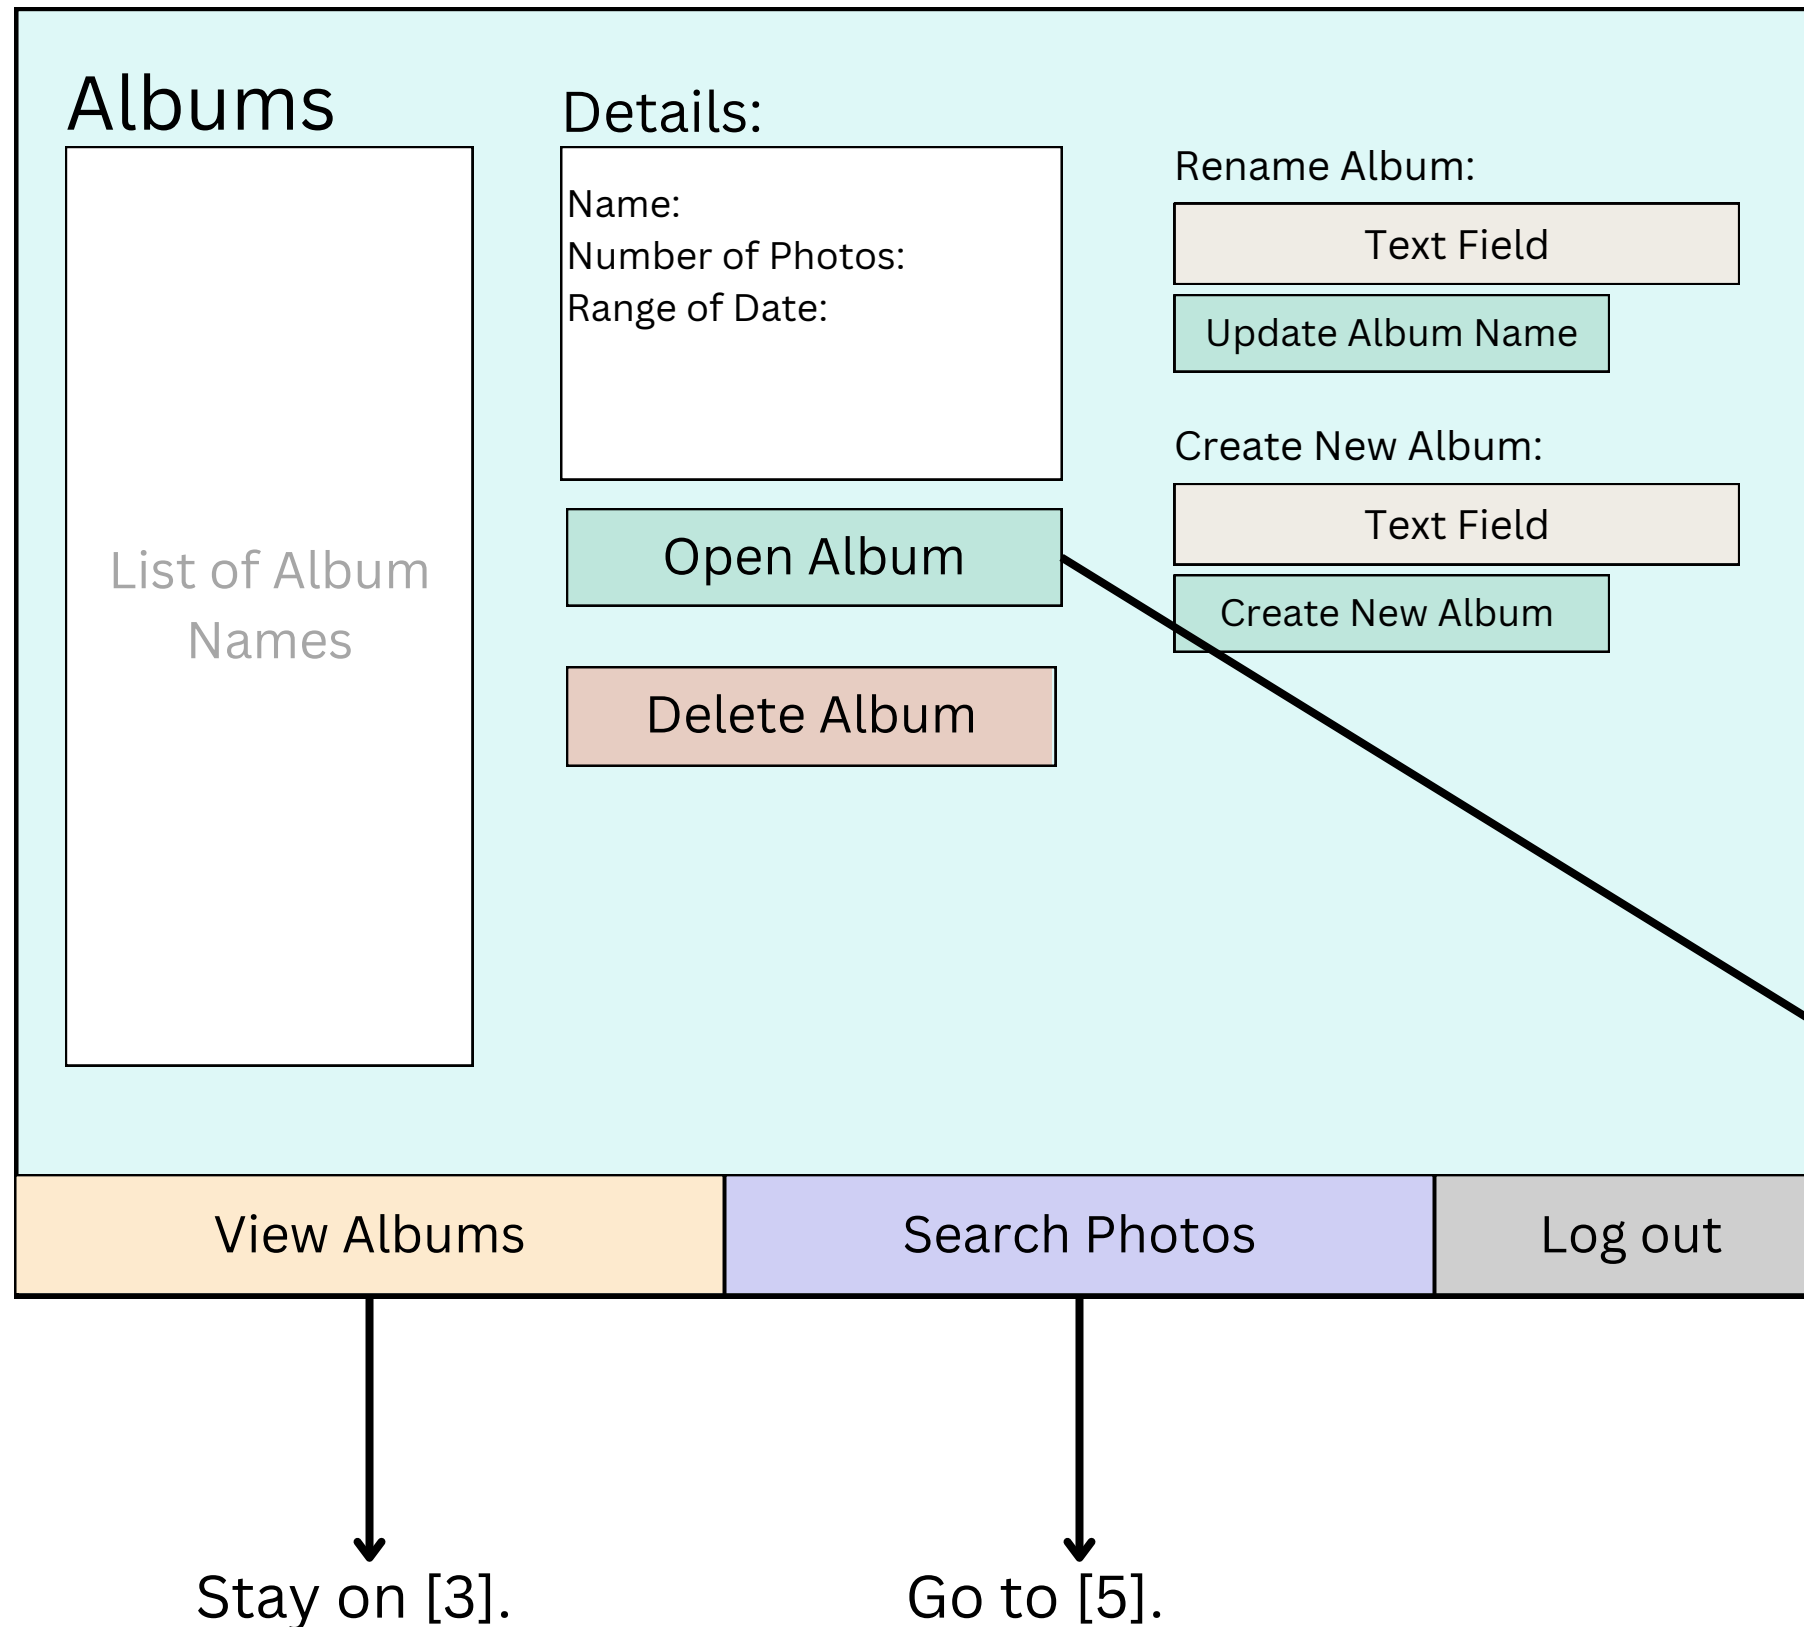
Albums

List of Album Names

Details:

Name:
Number of Photos:
Range of Date:

Open Album

Delete Album

Rename Album:

Text Field

Update Album Name

Create New Album:

Text Field

Create New Album

View Albums

Search Photos

Log out

Stay on [3].

Go to [5].